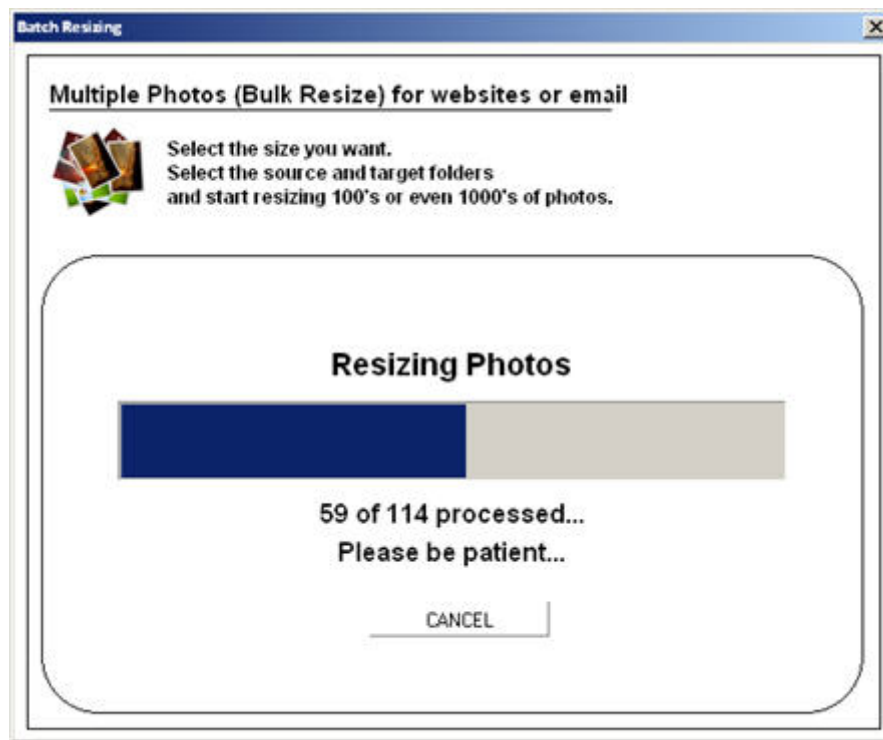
Batch Resizing

Multiple Photos (Bulk Resize) for websites or email

Select the size you want.
Select the source and target folders
and start resizing 100's or even 1000's of photos.

Resizing Photos

59 of 114 processed...
Please be patient...

CANCEL